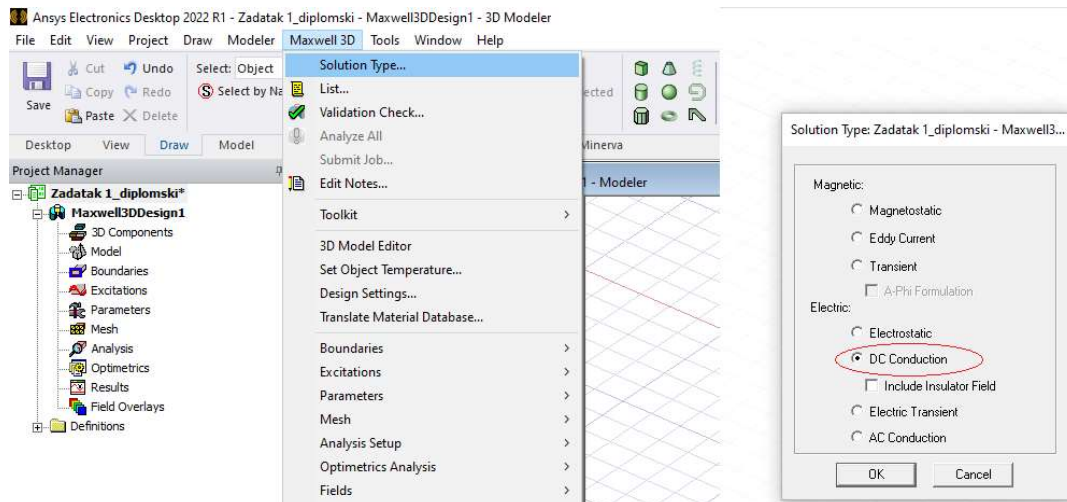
Ansys Electronics Desktop 2022 R1 - Zadatak 1_diplomski - Maxwell3DDesign1 - 3D Modeler

File Edit View Project Draw Modeler Maxwell 3D Tools Window Help

Save Cut Copy Paste Undo Redo Delete Select: Object Select by Na

Desktop View Draw Model

Project Manager

Zadatak 1_diplomski*
Maxwell3DDesign1
3D Components
Model
Boundaries
Excitations
Parameters
Mesh
Analysis
Optimetrics
Results
Field Overlays
Definitions

Solution Type...
List...
Validation Check...
Analyze All
Submit Job...
Edit Notes...
Toolkit
3D Model Editor
Set Object Temperature...
Design Settings...
Translate Material Database...
Boundaries
Excitations
Parameters
Mesh
Analysis Setup
Optimetrics Analysis
Fields

ected

Minerva

1 - Modeler

Solution Type: Zadatak 1_diplomski - Maxwell3...

Magnetic:
Magnetostatic
Eddy Current
Transient
A-Phi Formulation
Electric:
Electrostatic
DC Conduction
Include Insulator Field
Electric Transient
AC Conduction

OK Cancel